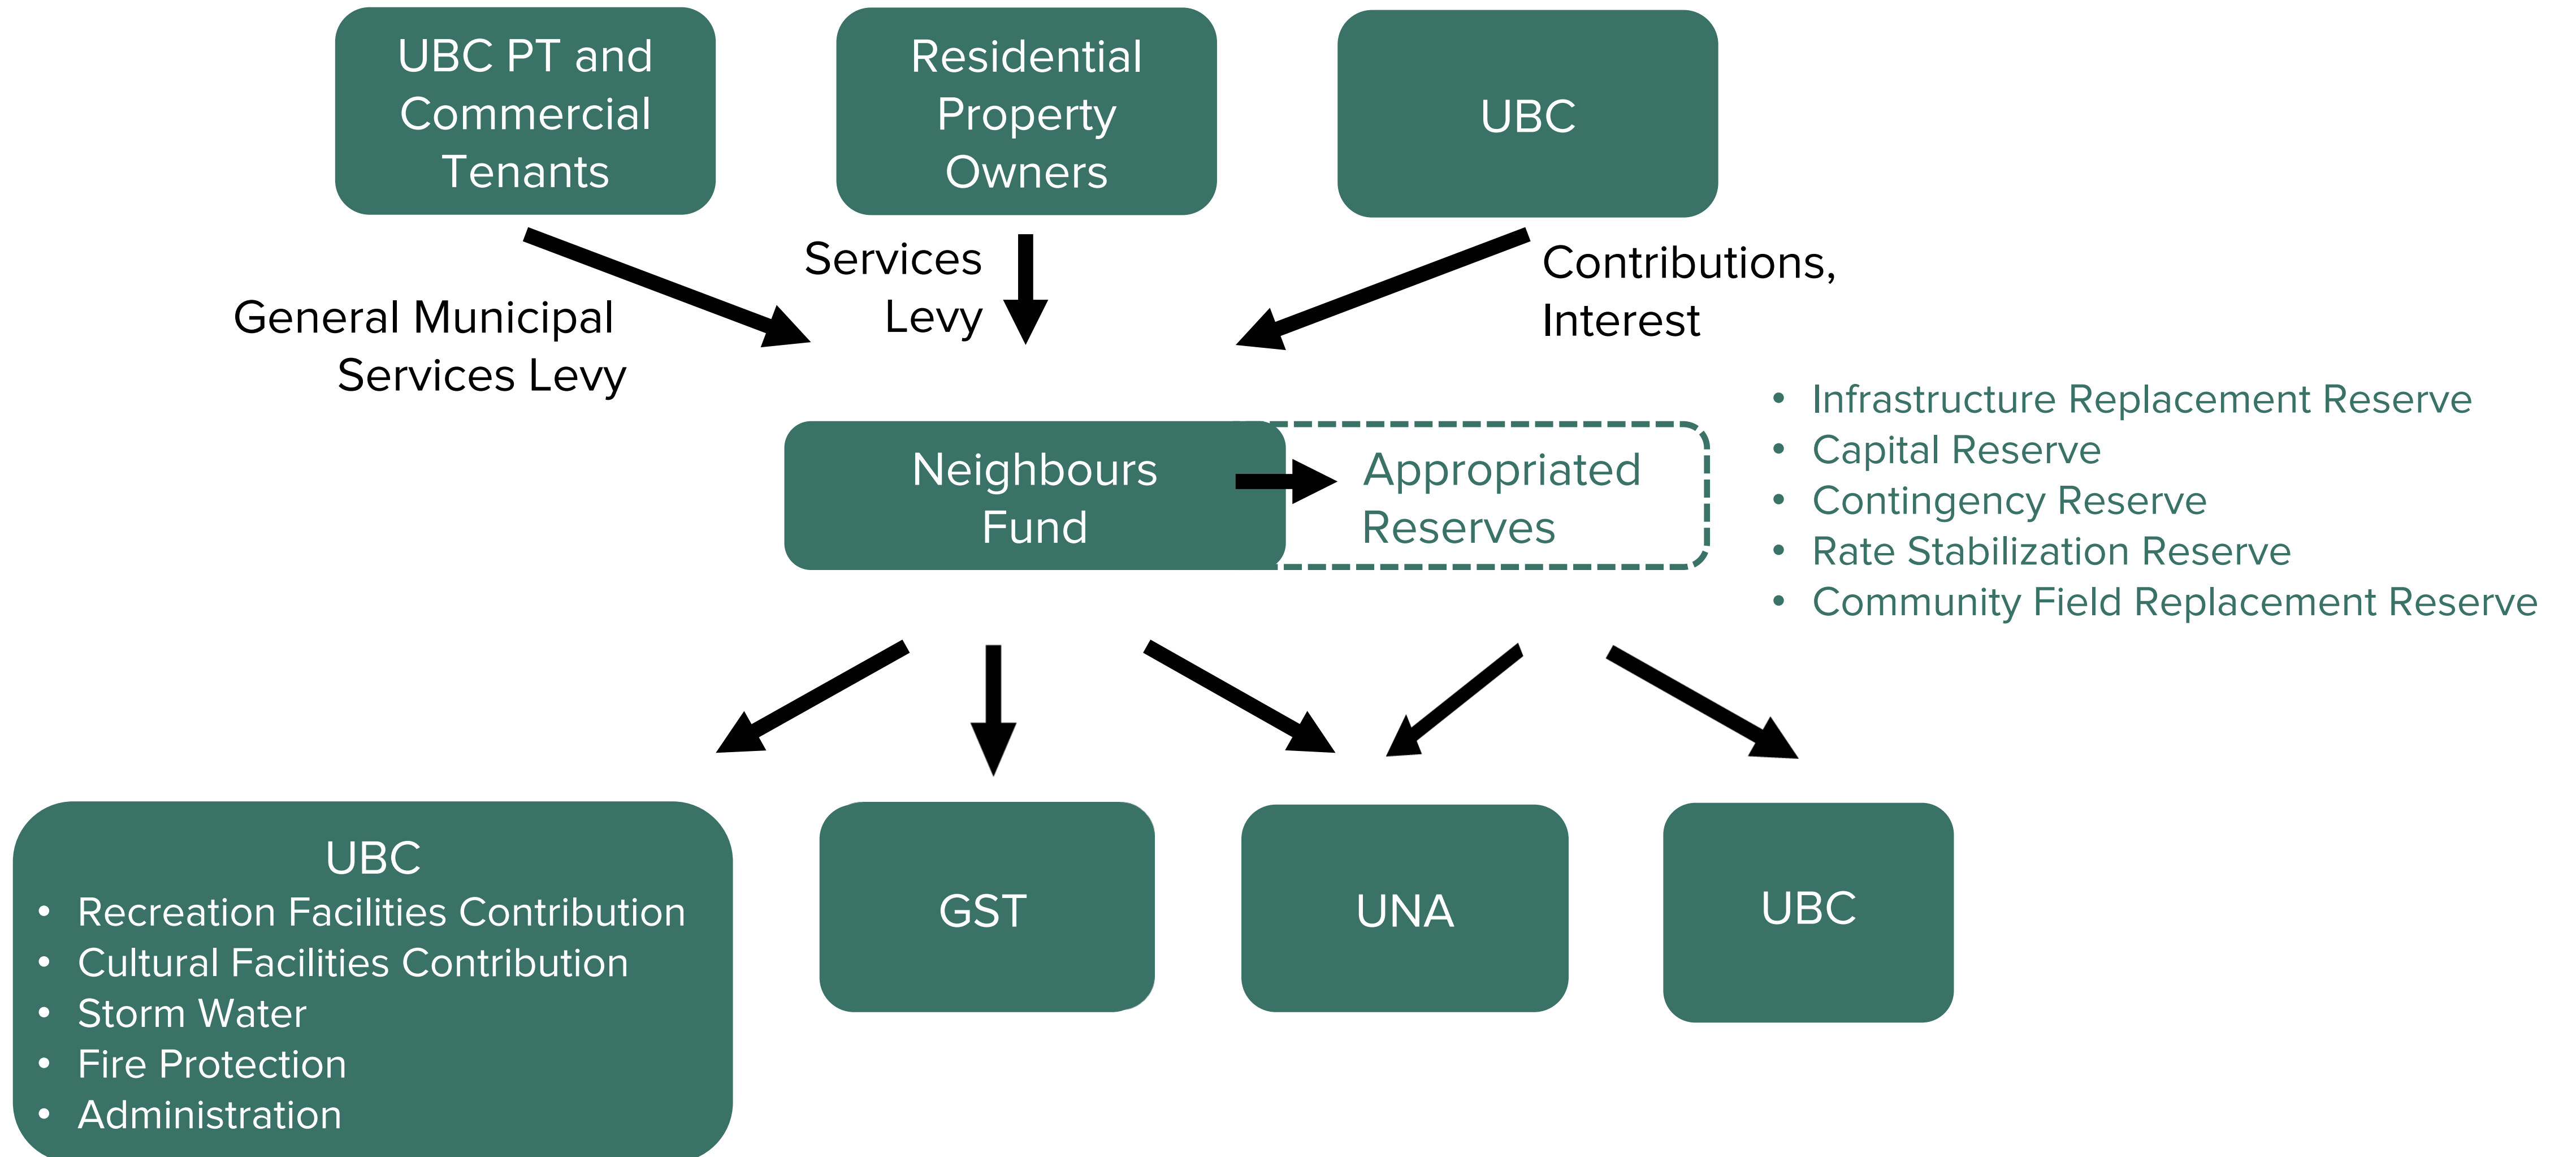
UBC PT and Commercial Tenants

Residential Property Owners

UBC

General Municipal Services Levy

Services Levy

Contributions, Interest

Neighbours Fund

Appropriated Reserves

- Infrastructure Replacement Reserve
- Capital Reserve
- Contingency Reserve
- Rate Stabilization Reserve
- Community Field Replacement Reserve

UBC
- Recreation Facilities Contribution
- Cultural Facilities Contribution
- Storm Water
- Fire Protection
- Administration

GST

UNA

UBC